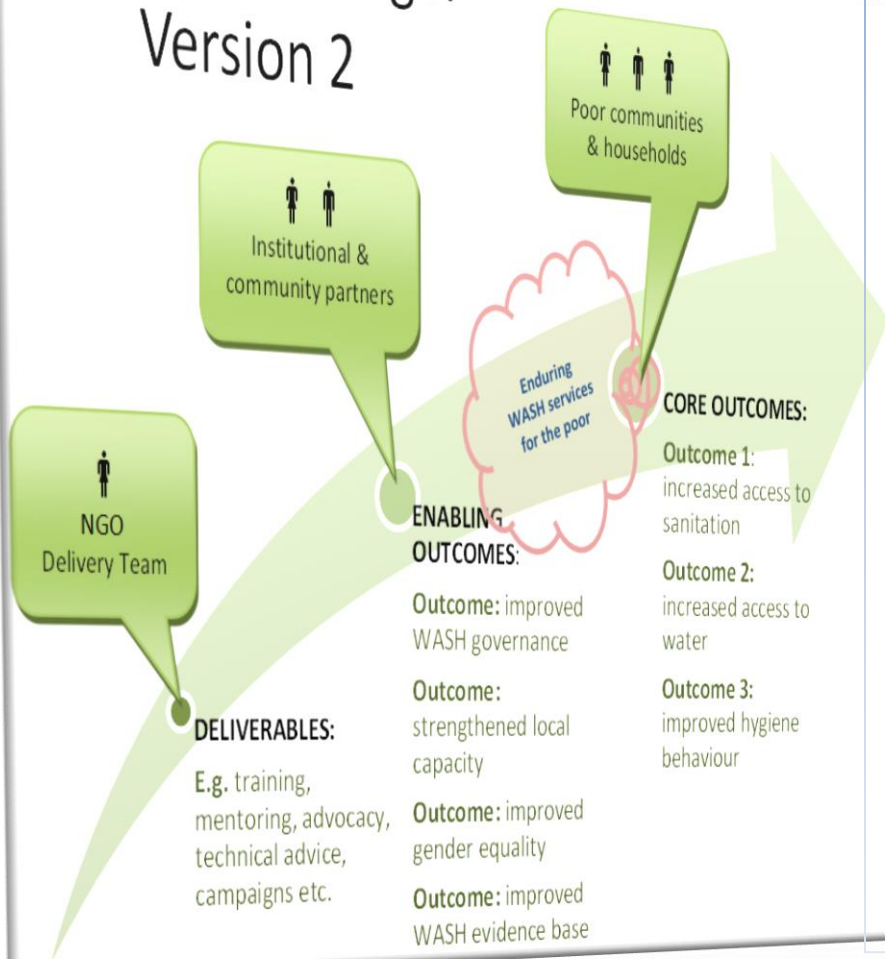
Version 2

Poor communities & households

Institutional & community partners

NGO Delivery Team

Enduring WASH services for the poor

CORE OUTCOMES:

Outcome 1: increased access to sanitation

Outcome 2: increased access to water

Outcome 3: improved hygiene behaviour

ENABLING OUTCOMES:

Outcome: improved WASH governance

Outcome: strengthened local capacity

Outcome: improved gender equality

Outcome: improved WASH evidence base

DELIVERABLES:

E.g. training, mentoring, advocacy, technical advice, campaigns etc.